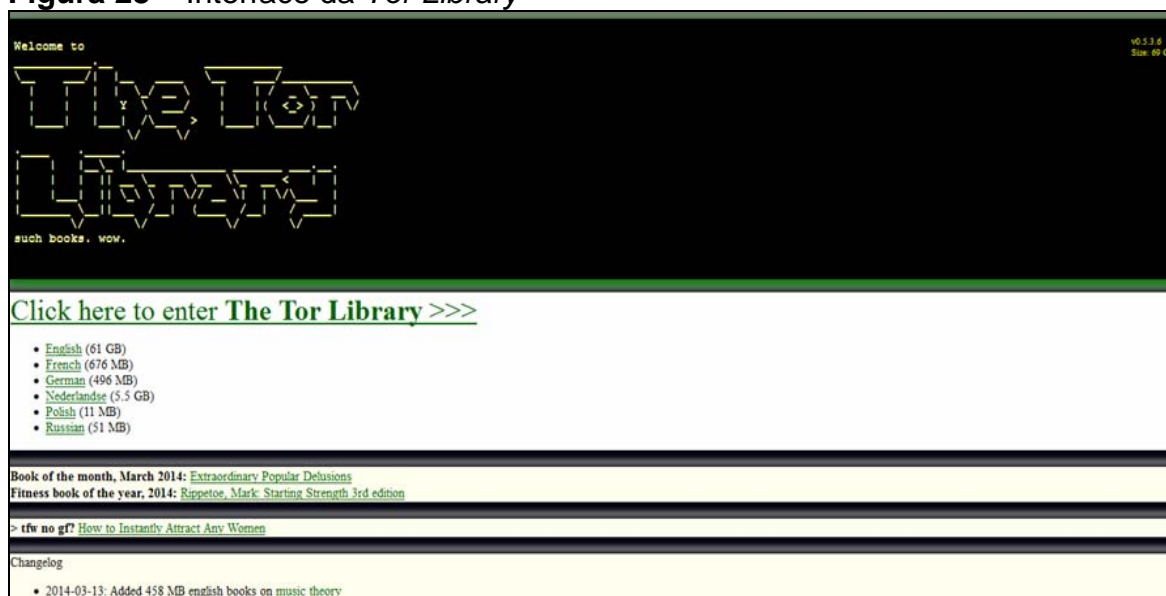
Figura 25 – Interface da Tor Library

Welcome to

v0.5.3.6
Size: 69 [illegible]

The Tor Library

such books. wow.

Click here to enter The Tor Library >>>

- English (61 GB)
- French (676 MB)
- German (496 MB)
- Nederlandse (5.5 GB)
- Polish (11 MB)
- Russian (51 MB)

Book of the month, March 2014: Extraordinary Popular Delusions
Fitness book of the year, 2014: Rippetoe, Mark: Starting Strength 3rd edition

> tfw no gf? How to Instantly Attract Any Women

Changelog

- 2014-03-13: Added 458 MB english books on music theory